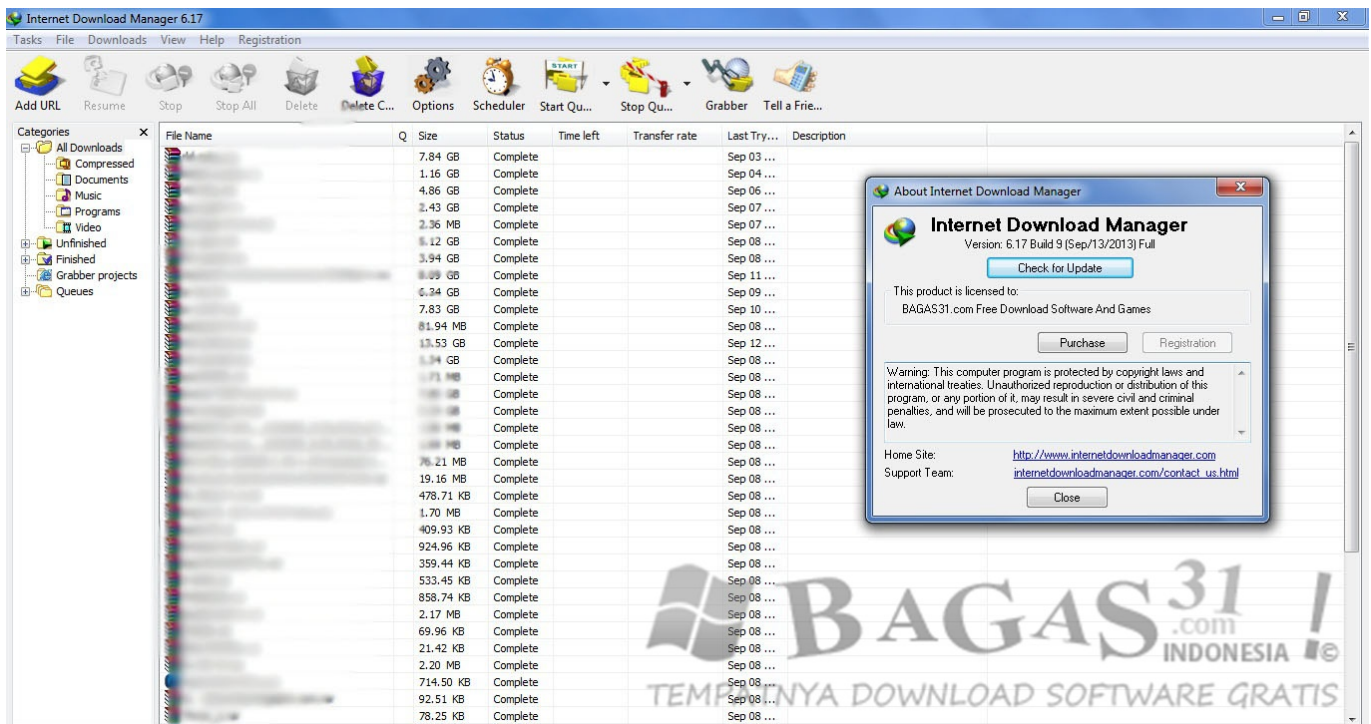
Internet Download Manager 6.17

Tasks File Downloads View Help Registration

Add URL Resume Stop Stop All Delete Delete C... Options Scheduler Start Qu... Stop Qu... Grabber Tell a Frie...

Categories
All Downloads
Compressed
Documents
Music
Programs
Video
Unfinished
Finished
Grabber projects
Queues

| File Name | Q | Size | Status | Time left | Transfer rate | Last Try... | Description |
|---|---|---|---|---|---|---|---|
| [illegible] | | 7.84 GB | Complete | | | Sep 03 ... | |
| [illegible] | | 1.16 GB | Complete | | | Sep 04 ... | |
| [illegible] | | 4.86 GB | Complete | | | Sep 06 ... | |
| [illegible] | | 2.43 GB | Complete | | | Sep 07 ... | |
| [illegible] | | 2.36 MB | Complete | | | Sep 07 ... | |
| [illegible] | | 5.12 GB | Complete | | | Sep 08 ... | |
| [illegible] | | 3.94 GB | Complete | | | Sep 08 ... | |
| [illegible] | | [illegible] GB | Complete | | | Sep 11 ... | |
| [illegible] | | 6.34 GB | Complete | | | Sep 09 ... | |
| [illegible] | | 7.83 GB | Complete | | | Sep 10 ... | |
| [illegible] | | 81.94 MB | Complete | | | Sep 08 ... | |
| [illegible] | | 13.53 GB | Complete | | | Sep 12 ... | |
| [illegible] | | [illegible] GB | Complete | | | Sep 08 ... | |
| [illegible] | | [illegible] | Complete | | | Sep 08 ... | |
| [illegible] | | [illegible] | Complete | | | Sep 08 ... | |
| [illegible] | | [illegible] | Complete | | | Sep 08 ... | |
| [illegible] | | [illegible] | Complete | | | Sep 08 ... | |
| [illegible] | | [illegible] | Complete | | | Sep 08 ... | |
| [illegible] | | 76.21 MB | Complete | | | Sep 08 ... | |
| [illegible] | | 19.16 MB | Complete | | | Sep 08 ... | |
| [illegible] | | 478.71 KB | Complete | | | Sep 08 ... | |
| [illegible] | | 1.70 MB | Complete | | | Sep 08 ... | |
| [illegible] | | 409.93 KB | Complete | | | Sep 08 ... | |
| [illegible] | | 924.96 KB | Complete | | | Sep 08 ... | |
| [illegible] | | 359.44 KB | Complete | | | Sep 08 ... | |
| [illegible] | | 533.45 KB | Complete | | | Sep 08 ... | |
| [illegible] | | 858.74 KB | Complete | | | Sep 08 ... | |
| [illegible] | | 2.17 MB | Complete | | | Sep 08 ... | |
| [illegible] | | 69.96 KB | Complete | | | Sep 08 ... | |
| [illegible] | | 21.42 KB | Complete | | | Sep 08 ... | |
| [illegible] | | 2.20 MB | Complete | | | Sep 08 ... | |
| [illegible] | | 714.50 KB | Complete | | | Sep 08 ... | |
| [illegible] | | 92.51 KB | Complete | | | Sep 08 ... | |
| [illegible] | | 78.25 KB | Complete | | | Sep 08 ... | |

About Internet Download Manager

Internet Download Manager
Version: 6.17 Build 9 (Sep/13/2013) Full

Check for Update

This product is licensed to:
BAGAS31.com Free Download Software And Games

Purchase Registration

Warning: This computer program is protected by copyright laws and international treaties. Unauthorized reproduction or distribution of this program, or any portion of it, may result in severe civil and criminal penalties, and will be prosecuted to the maximum extent possible under law.

Home Site: http://www.internetdownloadmanager.com
Support Team: internetdownloadmanager.com/contact_us.html

Close

BAGAS 31 .com INDONESIA ©
TEMPATNYA DOWNLOAD SOFTWARE GRATIS